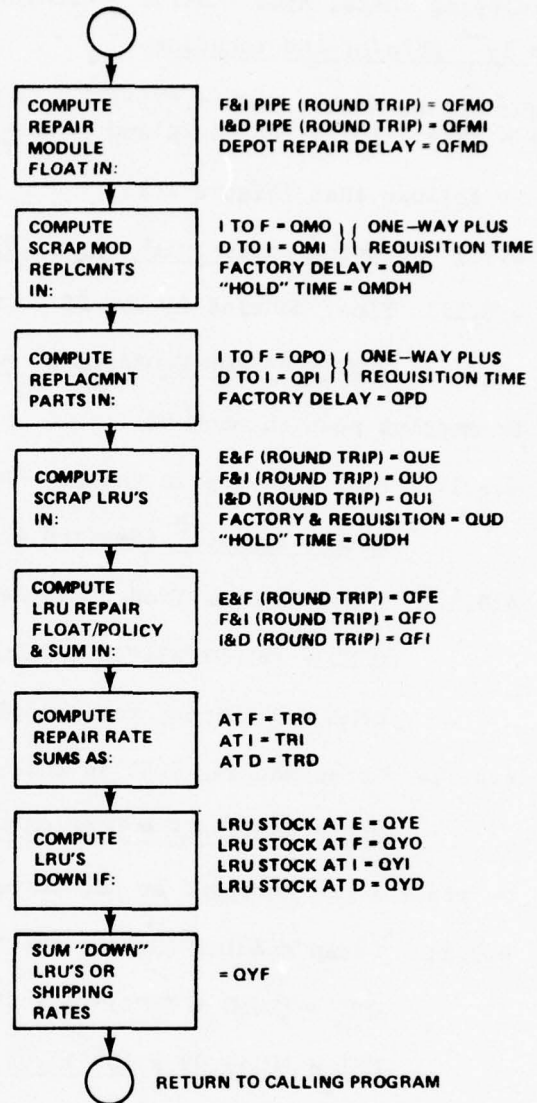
COMPUTE REPAIR MODULE FLOAT IN:

F&I PIPE (ROUND TRIP) = QFMO
I&D PIPE (ROUND TRIP) = QFMI
DEPOT REPAIR DELAY = QFMD

COMPUTE SCRAP MOD REPLCMNTS IN:

I TO F = QMO
D TO I = QMI
ONE–WAY PLUS REQUISITION TIME
FACTORY DELAY = QMD
"HOLD" TIME = QMDH

COMPUTE REPLACMNT PARTS IN:

I TO F = QPO
D TO I = QPI
ONE–WAY PLUS REQUISITION TIME
FACTORY DELAY = QPD

COMPUTE SCRAP LRU'S IN:

E&F (ROUND TRIP) = QUE
F&I (ROUND TRIP) = QUO
I&D (ROUND TRIP) = QUI
FACTORY & REQUISITION = QUD
"HOLD" TIME = QUDH

COMPUTE LRU REPAIR FLOAT/POLICY & SUM IN:

E&F (ROUND TRIP) = QFE
F&I (ROUND TRIP) = QFO
I&D (ROUND TRIP) = QFI

COMPUTE REPAIR RATE SUMS AS:

AT F = TRO
AT I = TRI
AT D = TRD

COMPUTE LRU'S DOWN IF:

LRU STOCK AT E = QYE
LRU STOCK AT F = QYO
LRU STOCK AT I = QYI
LRU STOCK AT D = QYD

SUM "DOWN" LRU'S OR SHIPPING RATES

= QYF

RETURN TO CALLING PROGRAM